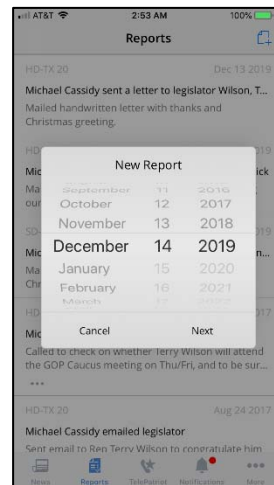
AT&T 2:53 AM 100%

Reports

HD-TX 20 Dec 13 2019

Michael Cassidy sent a letter to legislator Wilson, T...

Mailed handwritten letter with thanks and Christmas greeting.

HD 19

Mic ick

Ma

our

SD-

Mic n...

Ma

Chr

HD 17

Mic

Called to check on whether Terry Wilson will attend the GOP Caucus meeting on Thu/Fri, and to be sur...

...

New Report

September 11 2016
October 12 2017
November 13 2018
December 14 2019
January 15 2020
February 16 2021
March 17 2022

Cancel Next

HD-TX 20 Aug 24 2017

Michael Cassidy emailed legislator

Sent email to Rep Terry Wilson to congratulate him

News Reports TelePatriot Notifications More